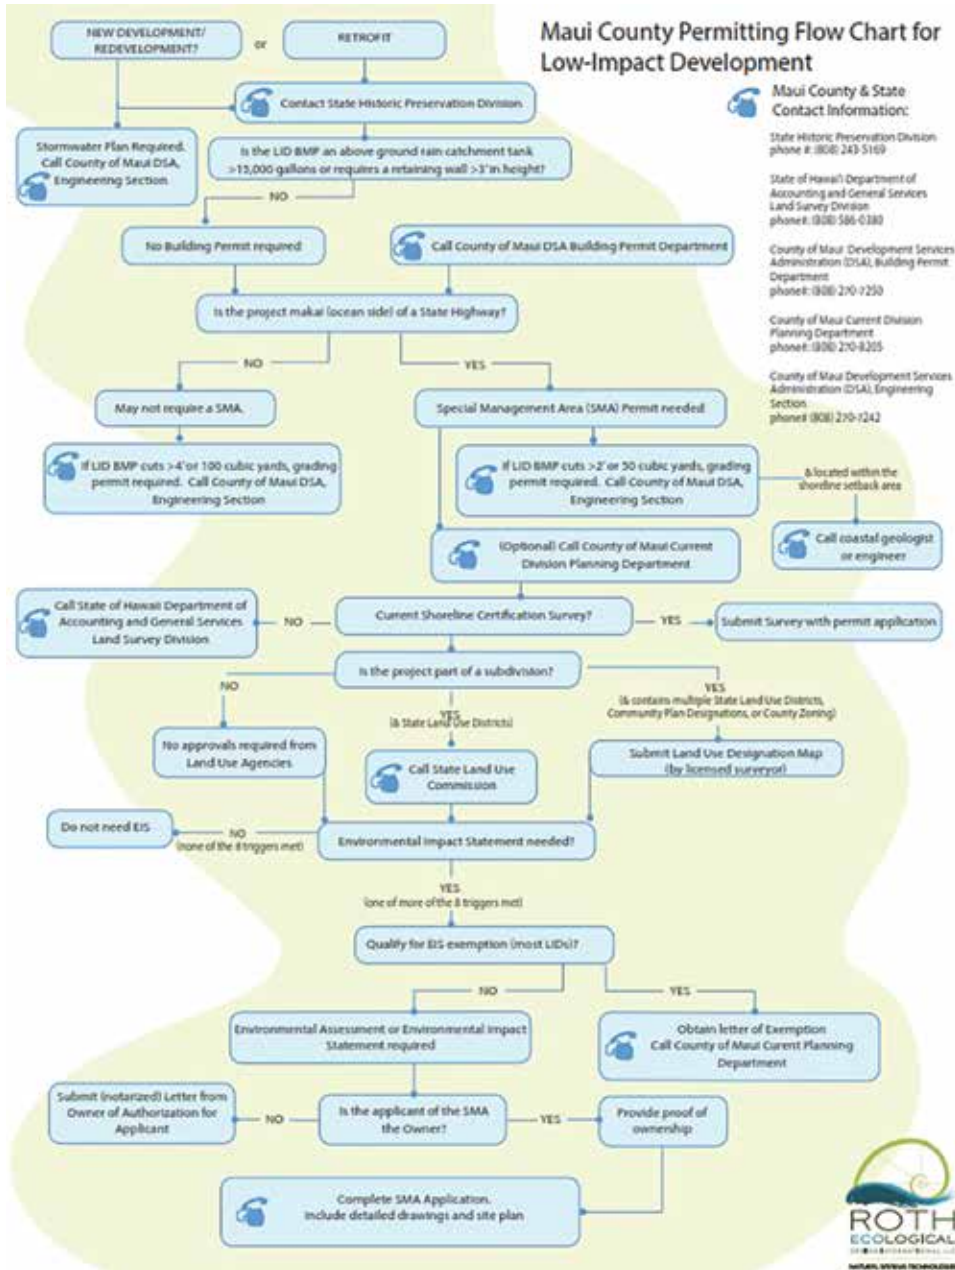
Maui County Permitting Flow Chart for Low-Impact Development

Maui County & State Contact Information:

State Historic Preservation Division
phone #: (808) 243-5169

State of Hawaii Department of Accounting and General Services Land Survey Division
phone#: (808) 586-0380

County of Maui Development Services Administration (DSA), Building Permit Department
phone#: (808) 270-7250

County of Maui Current Division Planning Department
phone#: (808) 270-8205

County of Maui Development Services Administration (DSA), Engineering Section
phone# (808) 270-7242

NEW DEVELOPMENT/ REDEVELOPMENT?

or

RETROFIT

Contact State Historic Preservation Division

Stormwater Plan Required. Call County of Maui DSA, Engineering Section

Is the LID BMP an above ground rain catchment tank >15,000 gallons or requires a retaining wall >3' in height?

NO

No Building Permit required

Call County of Maui DSA Building Permit Department

Is the project makai (ocean side) of a State Highway?

NO

YES

May not require a SMA

Special Management Area (SMA) Permit needed

If LID BMP cuts >4' or 100 cubic yards, grading permit required. Call County of Maui DSA, Engineering Section

If LID BMP cuts >2' or 50 cubic yards, grading permit required. Call County of Maui DSA, Engineering Section

& located within the shoreline setback area

Call coastal geologist or engineer

(Optional) Call County of Maui Current Division Planning Department

Call State of Hawaii Department of Accounting and General Services Land Survey Division

NO

Current Shoreline Certification Survey?

YES

Submit Survey with permit application

Is the project part of a subdivision?

NO

YES (& contains multiple State Land Use Districts, Community Plan Designations, or County Zoning)

YES (& State Land Use Districts)

No approvals required from Land Use Agencies

Call State Land Use Commission

Submit Land Use Designation Map (by licensed surveyor)

Do not need EIS

NO (none of the 8 triggers met)

Environmental Impact Statement needed?

YES (one of more of the 8 triggers met)

Qualify for EIS exemption (most LIDs)?

NO

YES

Environmental Assessment or Environmental Impact Statement required

Obtain letter of Exemption Call County of Maui Current Planning Department

Submit (notarized) Letter from Owner of Authorization for Applicant

NO

Is the applicant of the SMA the Owner?

YES

Provide proof of ownership

Complete SMA Application. Include detailed drawings and site plan

ROTH ECOLOGICAL
NATURAL SYSTEMS TECHNOLOGIES